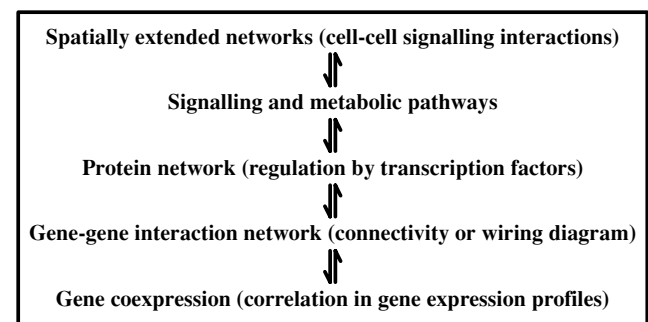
Spatially extended networks (cell-cell signalling interactions)

Signalling and metabolic pathways

Protein network (regulation by transcription factors)

Gene-gene interaction network (connectivity or wiring diagram)

Gene coexpression (correlation in gene expression profiles)